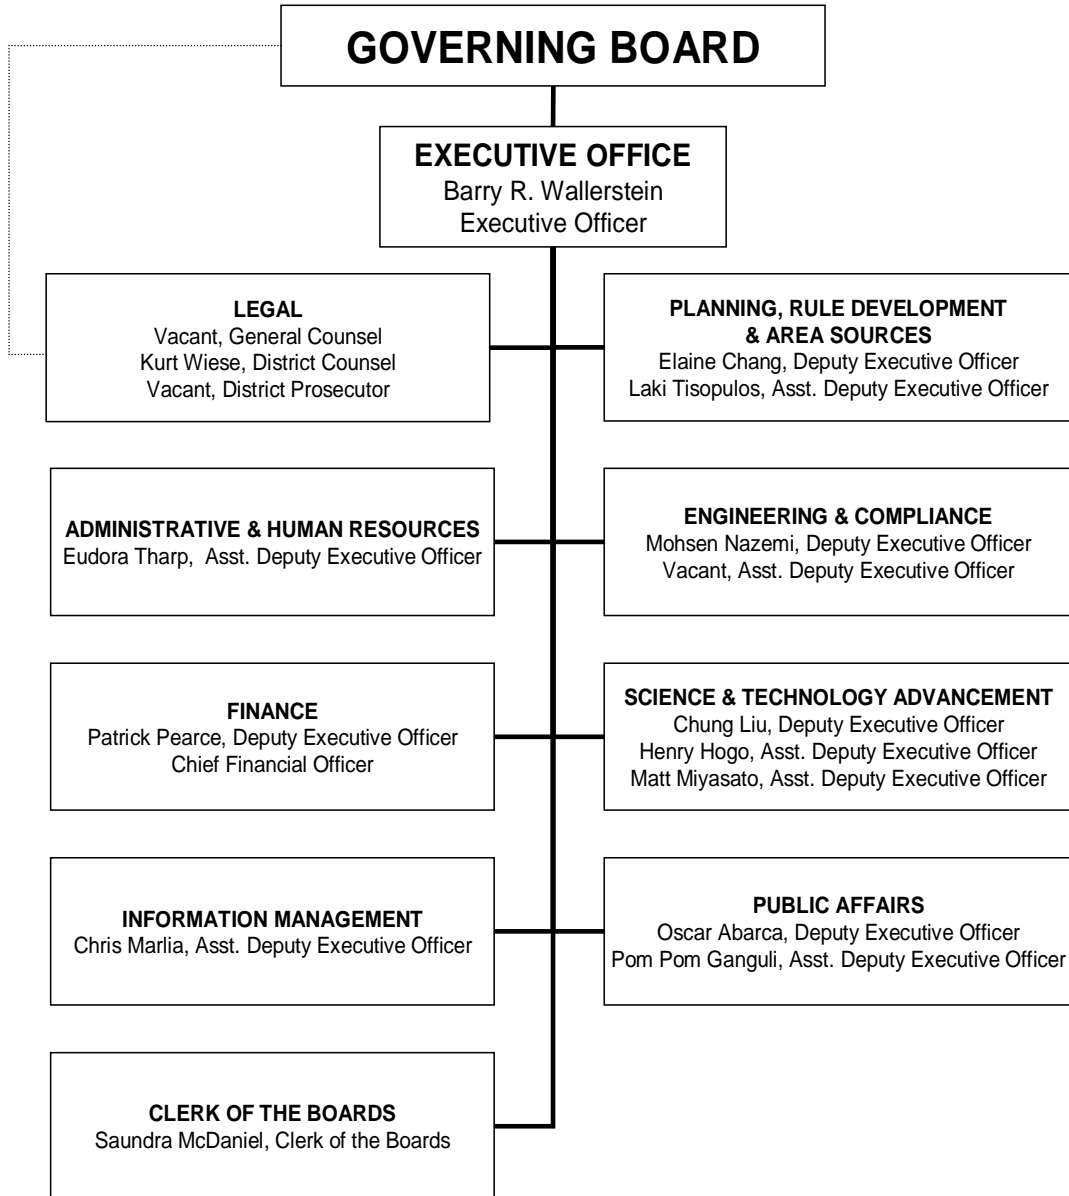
GOVERNING BOARD

EXECUTIVE OFFICE
Barry R. Wallerstein
Executive Officer

LEGAL
Vacant, General Counsel
Kurt Wiese, District Counsel
Vacant, District Prosecutor

PLANNING, RULE DEVELOPMENT & AREA SOURCES
Elaine Chang, Deputy Executive Officer
Laki Tisopulos, Asst. Deputy Executive Officer

ADMINISTRATIVE & HUMAN RESOURCES
Eudora Tharp, Asst. Deputy Executive Officer

ENGINEERING & COMPLIANCE
Mohsen Nazemi, Deputy Executive Officer
Vacant, Asst. Deputy Executive Officer

FINANCE
Patrick Pearce, Deputy Executive Officer
Chief Financial Officer

SCIENCE & TECHNOLOGY ADVANCEMENT
Chung Liu, Deputy Executive Officer
Henry Hogo, Asst. Deputy Executive Officer
Matt Miyasato, Asst. Deputy Executive Officer

INFORMATION MANAGEMENT
Chris Marlia, Asst. Deputy Executive Officer

PUBLIC AFFAIRS
Oscar Abarca, Deputy Executive Officer
Pom Pom Ganguli, Asst. Deputy Executive Officer

CLERK OF THE BOARDS
Saundra McDaniel, Clerk of the Boards